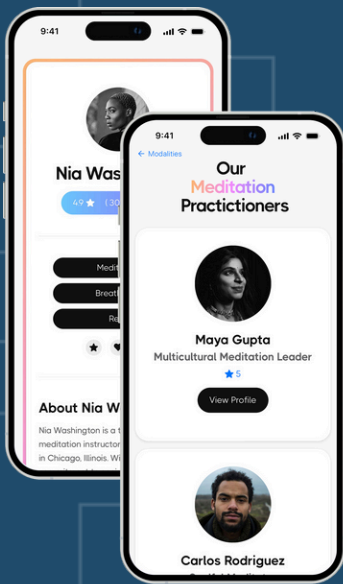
9:41

Nia Was

4.9 ★ | 30

Medit

Breat

Re

About Nia W

Nia Washington is a t meditation instructor in Chicago, Illinois. Wi

9:41

← Modalities

Our Meditation Practictioners

Maya Gupta

Multicultural Meditation Leader

★ 5

View Profile

Carlos Rodriguez

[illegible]